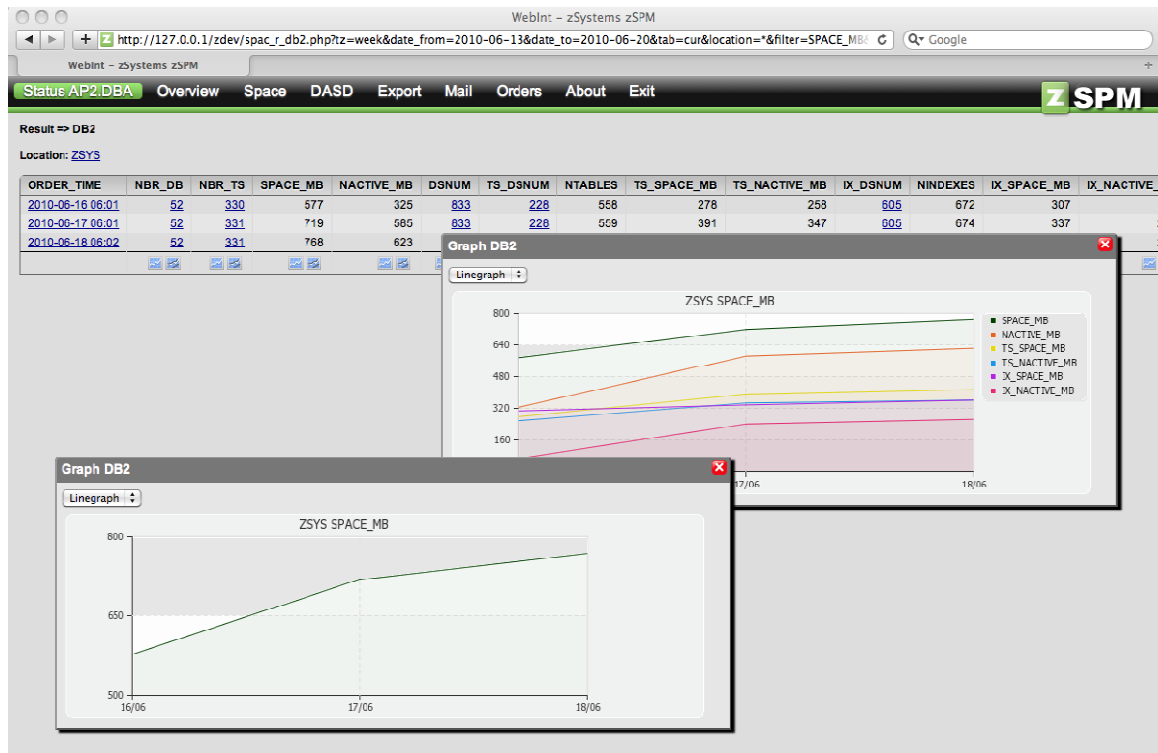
WebInt – zSystems zSPM

http://127.0.0.1/zdev/spac_r_db2.php?tz=week&date_from=2010-06-13&date_to=2010-06-20&tab=cur&location=*&filter=SPACE_MB

Google

WebInt – zSystems zSPM

Status AP2.DBA Overview Space DASD Export Mail Orders About Exit

zSPM

Result => DB2

Location: ZSYS

| ORDER_TIME | NBR_DB | NBR_TS | SPACE_MB | NACTIVE_MB | DSNUM | TS_DSNUM | NTABLES | TS_SPACE_MB | TS_NACTIVE_MB | IX_DSNUM | NINDEXES | IX_SPACE_MB | IX_NACTIVE_ |
|---|---|---|---|---|---|---|---|---|---|---|---|---|---|
| 2010-06-16 06:01 | 52 | 330 | 577 | 325 | 833 | 228 | 558 | 278 | 258 | 605 | 672 | 307 | |
| 2010-06-17 06:01 | 52 | 331 | 719 | 585 | 833 | 228 | 509 | 391 | 347 | 605 | 674 | 337 | |
| 2010-06-18 06:02 | 52 | 331 | 768 | 623 | | | | | | | | | |

Graph DB2

Linegraph

ZSYS SPACE_MB

800
640
480
320
160

17/06
18/06

SPACE_MB
NACTIVE_MB
TS_SPACE_MB
TS_NACTIVE_MB
IX_SPACE_MB
IX_NACTIVE_MB

Graph DB2

Linegraph

ZSYS SPACE_MB

800
650
500

16/06
17/06
18/06